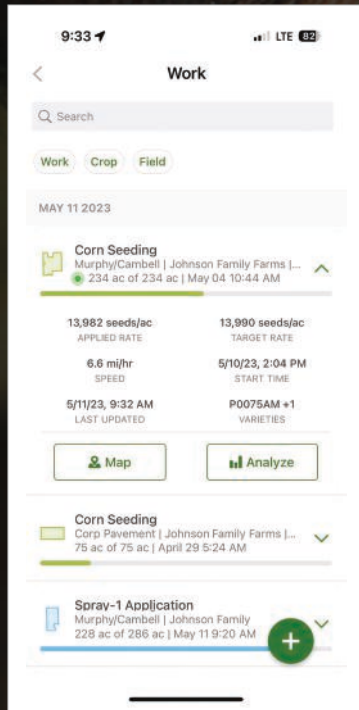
9:33

LTE 82

Work

Search

Work Crop Field

MAY 11 2023

Corn Seeding
Murphy/Cambell | Johnson Family Farms |...
234 ac of 234 ac | May 04 10:44 AM

13,982 seeds/ac
APPLIED RATE

13,990 seeds/ac
TARGET RATE

6.6 mi/hr
SPEED

5/10/23, 2:04 PM
START TIME

5/11/23, 9:32 AM
LAST UPDATED

P0075AM +1
VARIETIES

Map

Analyze

Corn Seeding
Corp Pavement | Johnson Family Farms |...
75 ac of 75 ac | April 29 5:24 AM

Spray-1 Application
Murphy/Cambell | Johnson Family
228 ac of 286 ac | May 11 9:20 AM